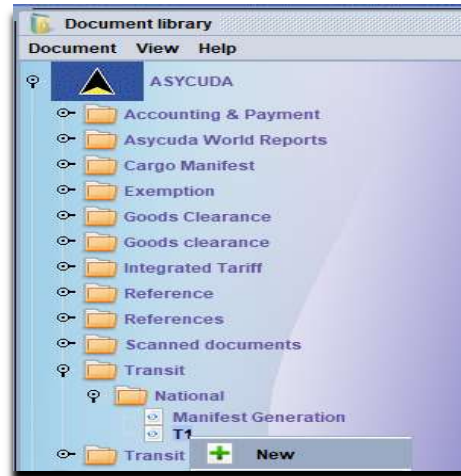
Document library

Document View Help

ASYCUDA

Accounting & Payment

Asycuda World Reports

Cargo Manifest

Exemption

Goods Clearance

Goods clearance

Integrated Tariff

Reference

References

Scanned documents

Transit

National

Manifest Generation

T1

Transit

New